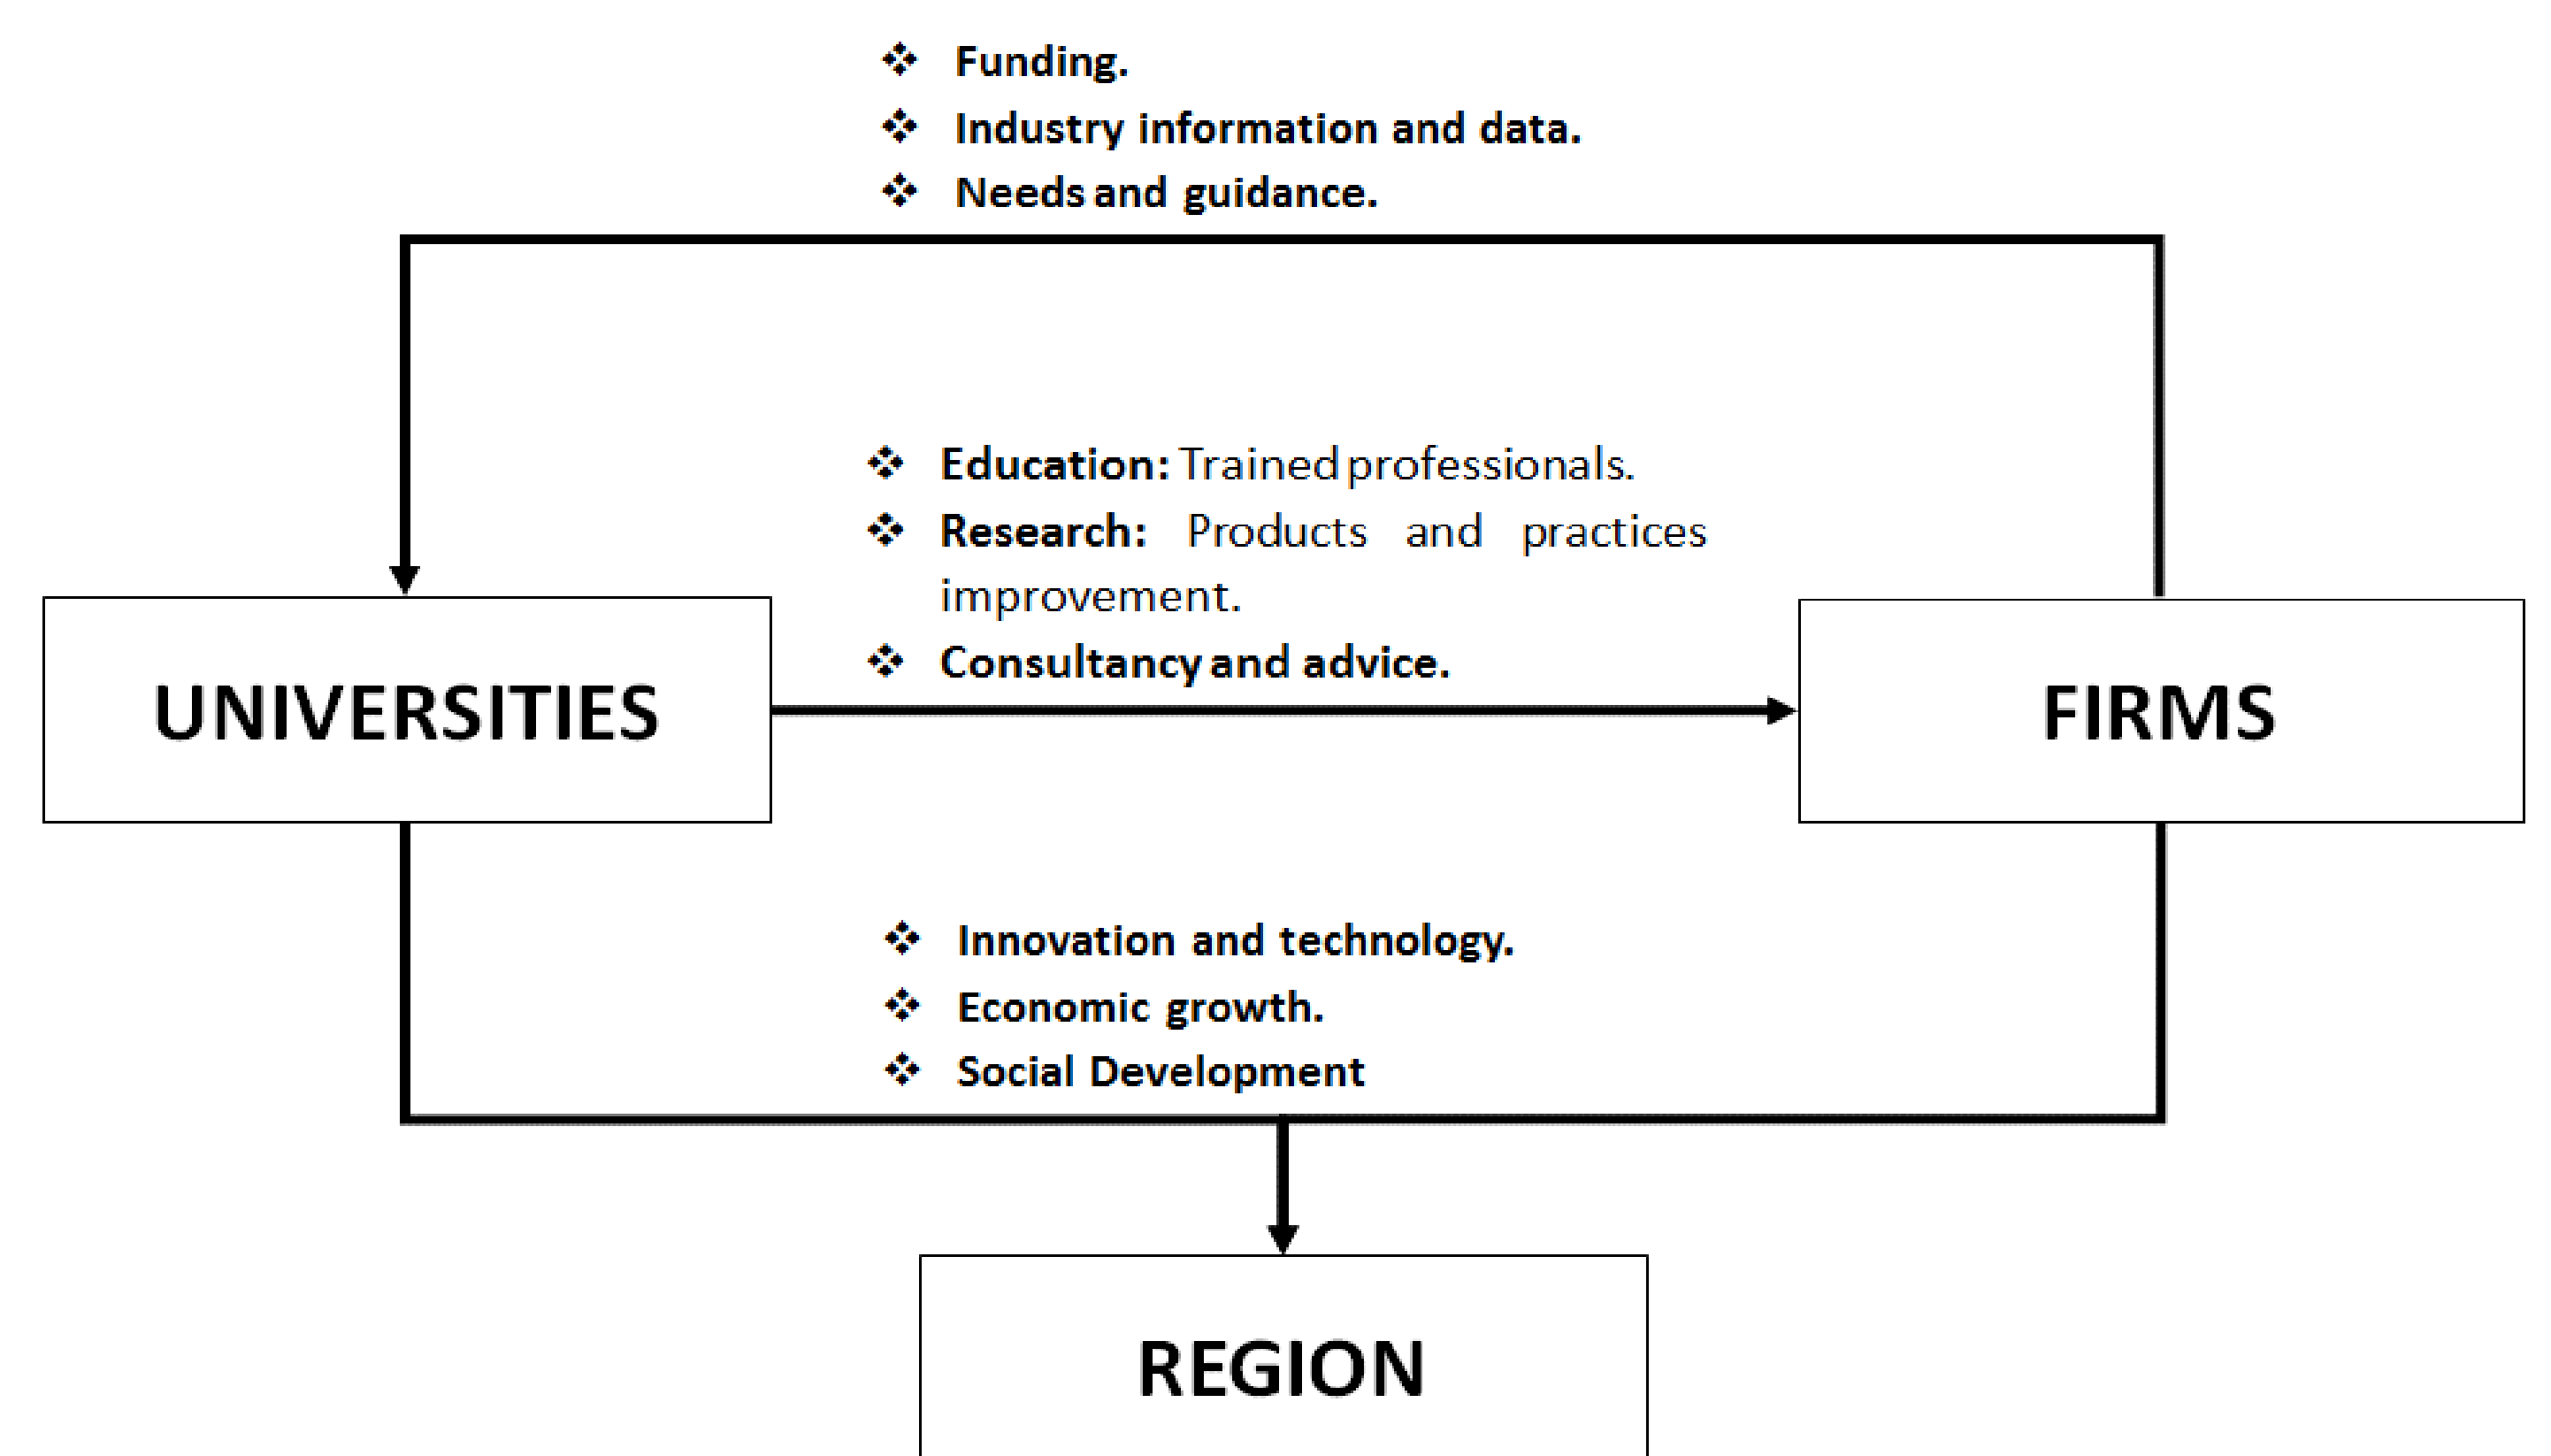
❖ Funding.
❖ Industry information and data.
❖ Needs and guidance.

❖ Education: Trained professionals.
❖ Research: Products and practices improvement.
❖ Consultancy and advice.

UNIVERSITIES

FIRMS

❖ Innovation and technology.
❖ Economic growth.
❖ Social Development

REGION